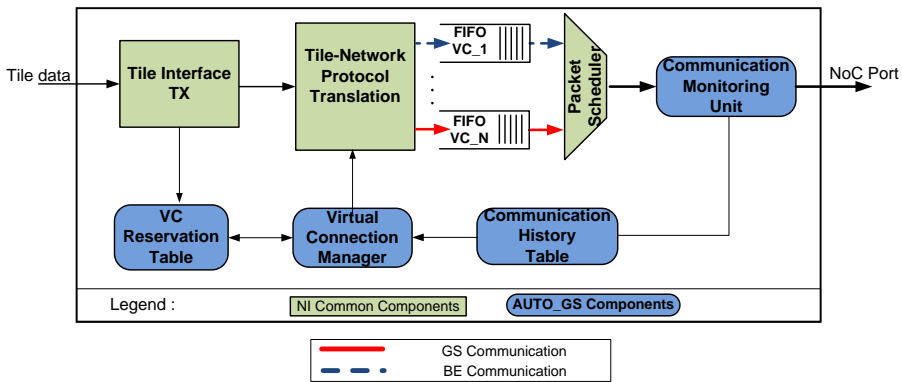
Tile data

Tile Interface TX

Tile-Network Protocol Translation

FIFO VC_1

.
.
.

FIFO VC_N

Packet Scheduler

Communication Monitoring Unit

NoC Port

VC Reservation Table

Virtual Connection Manager

Communication History Table

Legend :

NI Common Components

AUTO_GS Components

GS Communication

BE Communication